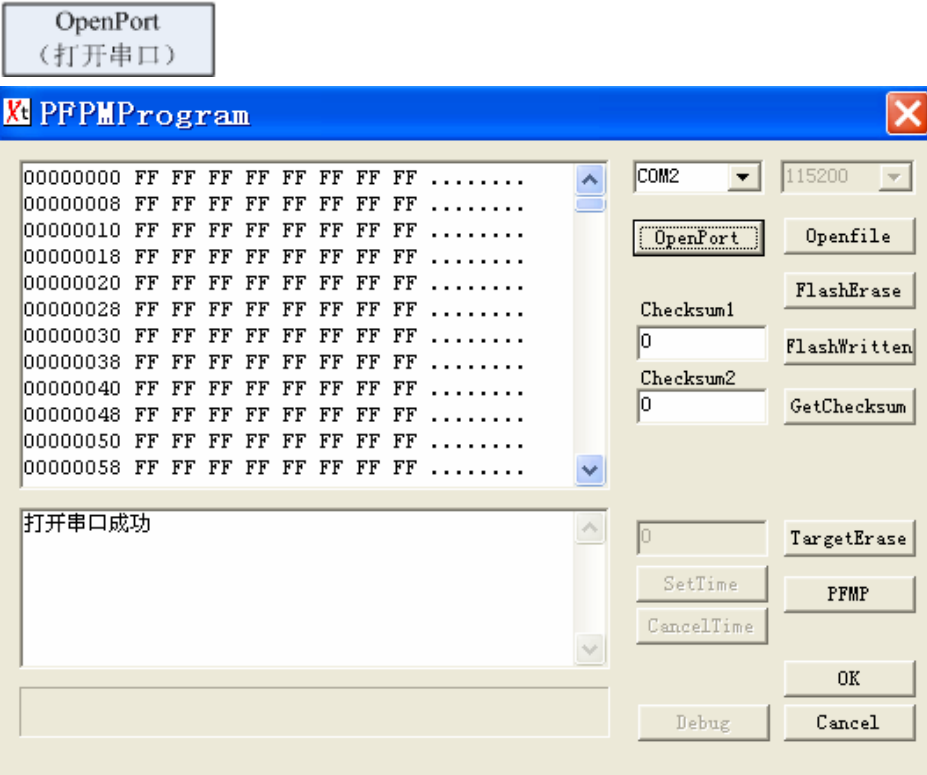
OpenPort
（打开串口）

Xt PFPMProgram

00000000 FF FF FF FF FF FF FF FF ........
00000008 FF FF FF FF FF FF FF FF ........
00000010 FF FF FF FF FF FF FF FF ........
00000018 FF FF FF FF FF FF FF FF ........
00000020 FF FF FF FF FF FF FF FF ........
00000028 FF FF FF FF FF FF FF FF ........
00000030 FF FF FF FF FF FF FF FF ........
00000038 FF FF FF FF FF FF FF FF ........
00000040 FF FF FF FF FF FF FF FF ........
00000048 FF FF FF FF FF FF FF FF ........
00000050 FF FF FF FF FF FF FF FF ........
00000058 FF FF FF FF FF FF FF FF ........

COM2
115200
OpenPort
Openfile
FlashErase
Checksum1
0
FlashWritten
Checksum2
0
GetChecksum

打开串口成功

0
TargetErase
SetTime
PFMP
CancelTime
OK
Debug
Cancel